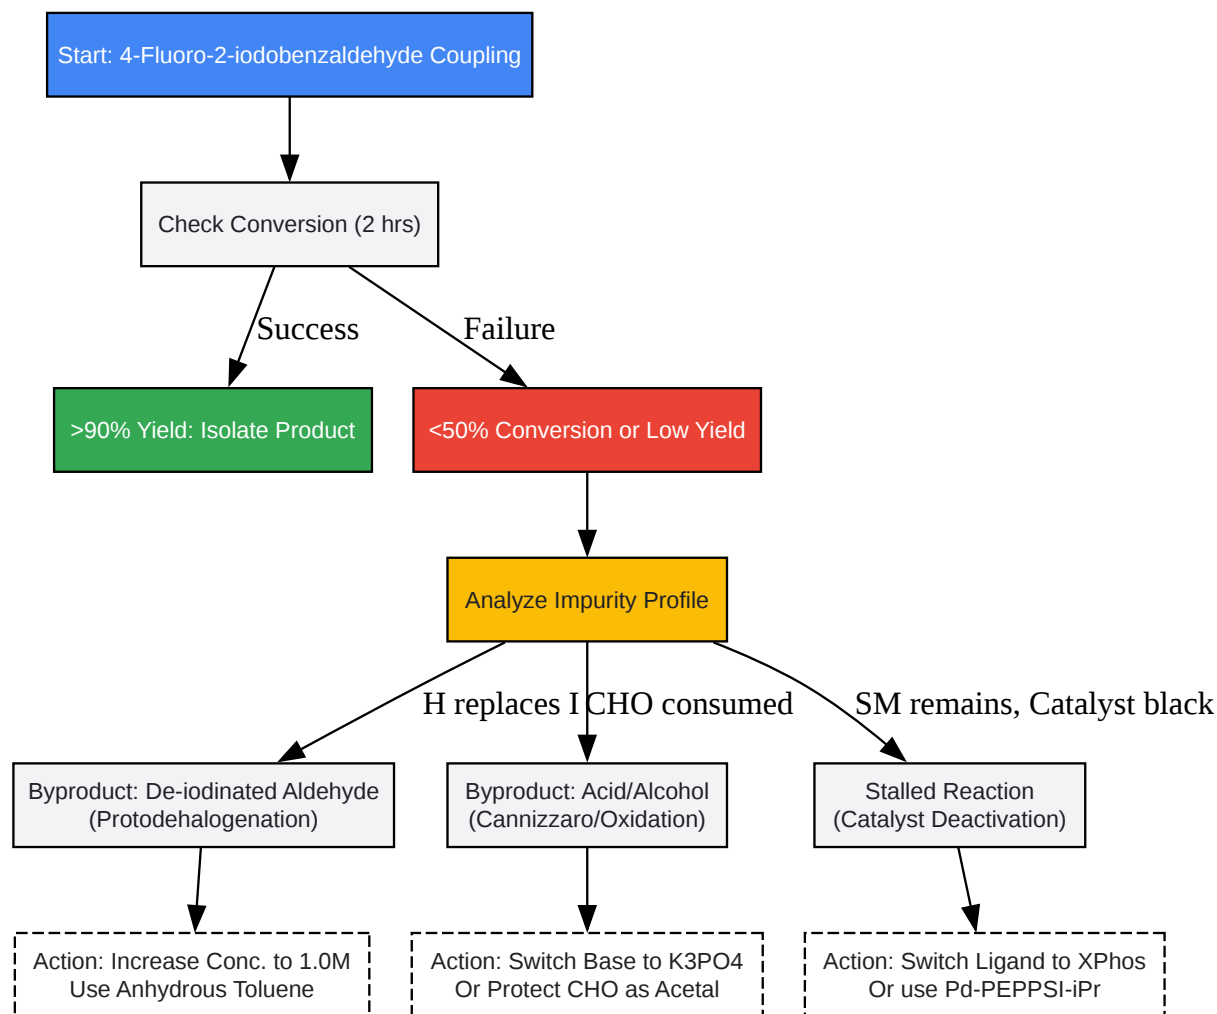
Start: 4-Fluoro-2-iodobenzaldehyde Coupling

Check Conversion (2 hrs)

Success

Failure

>90% Yield: Isolate Product

<50% Conversion or Low Yield

Analyze Impurity Profile

H replaces I

CHO consumed

SM remains, Catalyst black

Byproduct: De-iodinated Aldehyde (Protodehalogenation)

Byproduct: Acid/Alcohol (Cannizzaro/Oxidation)

Stalled Reaction (Catalyst Deactivation)

Action: Increase Conc. to 1.0M Use Anhydrous Toluene

Action: Switch Base to K3PO4 Or Protect CHO as Acetal

Action: Switch Ligand to XPhos Or use Pd-PEPPSI-iPr